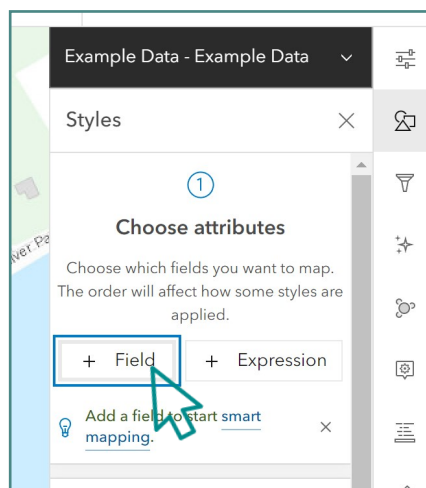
Example Data - Example Data

Styles

1

Choose attributes

Choose which fields you want to map. The order will affect how some styles are applied.

+ Field

+ Expression

Add a field to start smart mapping.

ver Pa